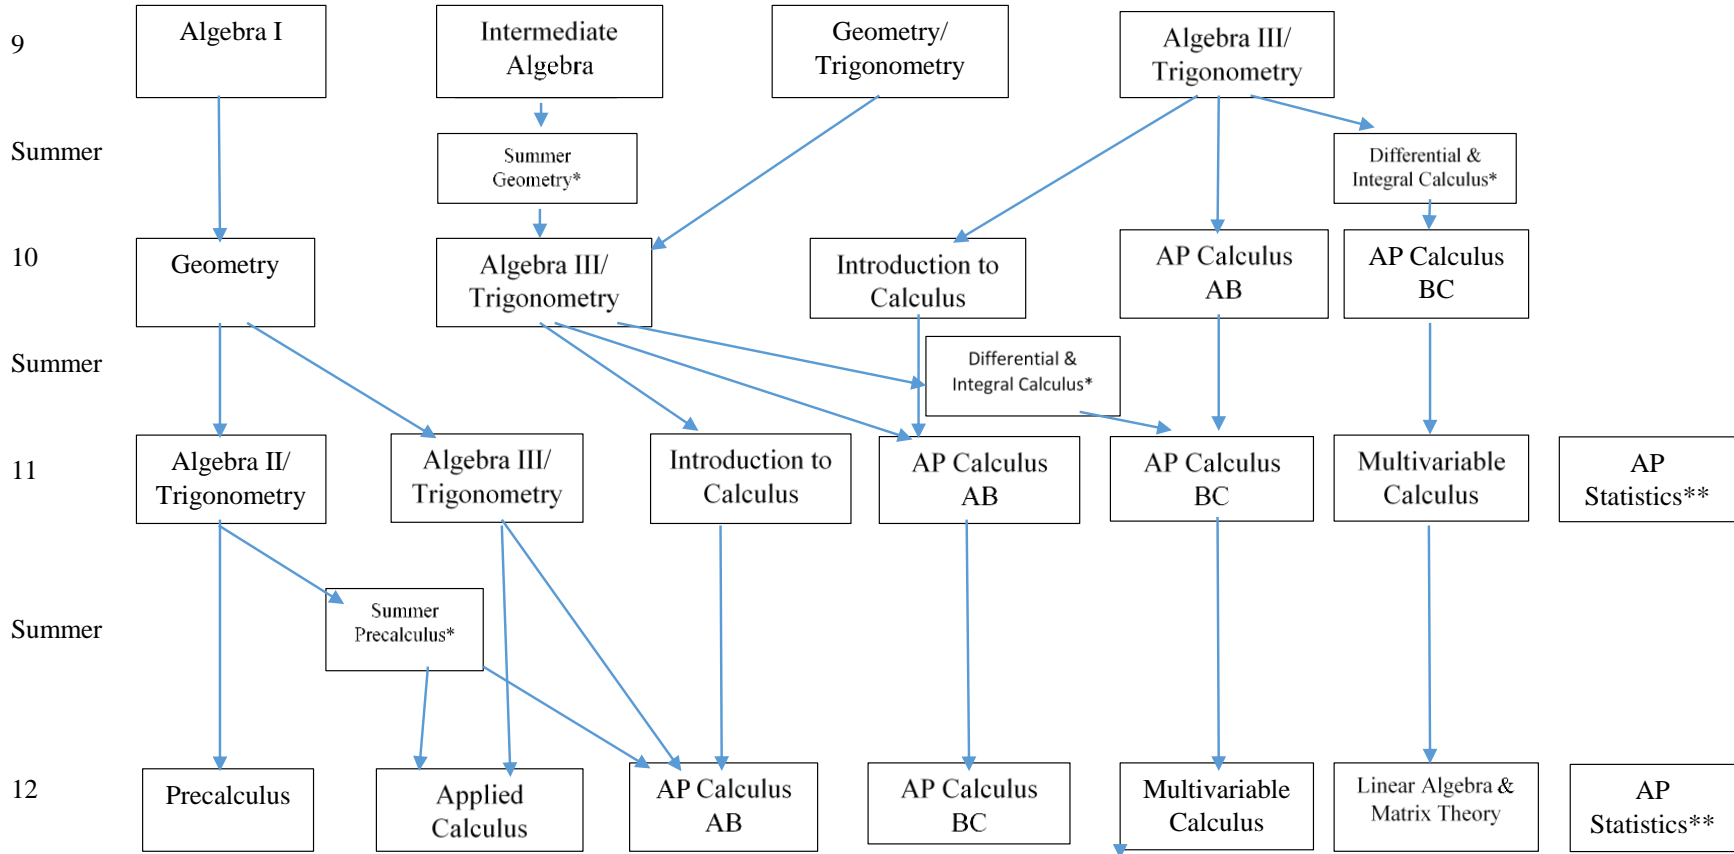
9

Algebra I

Intermediate Algebra

Geometry/ Trigonometry

Algebra III/ Trigonometry

Summer

Summer Geometry*

Differential & Integral Calculus*

10

Geometry

Algebra III/ Trigonometry

Introduction to Calculus

AP Calculus AB

AP Calculus BC

Summer

Differential & Integral Calculus*

11

Algebra II/ Trigonometry

Algebra III/ Trigonometry

Introduction to Calculus

AP Calculus AB

AP Calculus BC

Multivariable Calculus

AP Statistics**

Summer

Summer Precalculus*

12

Precalculus

Applied Calculus

AP Calculus AB

AP Calculus BC

Multivariable Calculus

Linear Algebra & Matrix Theory

AP Statistics**